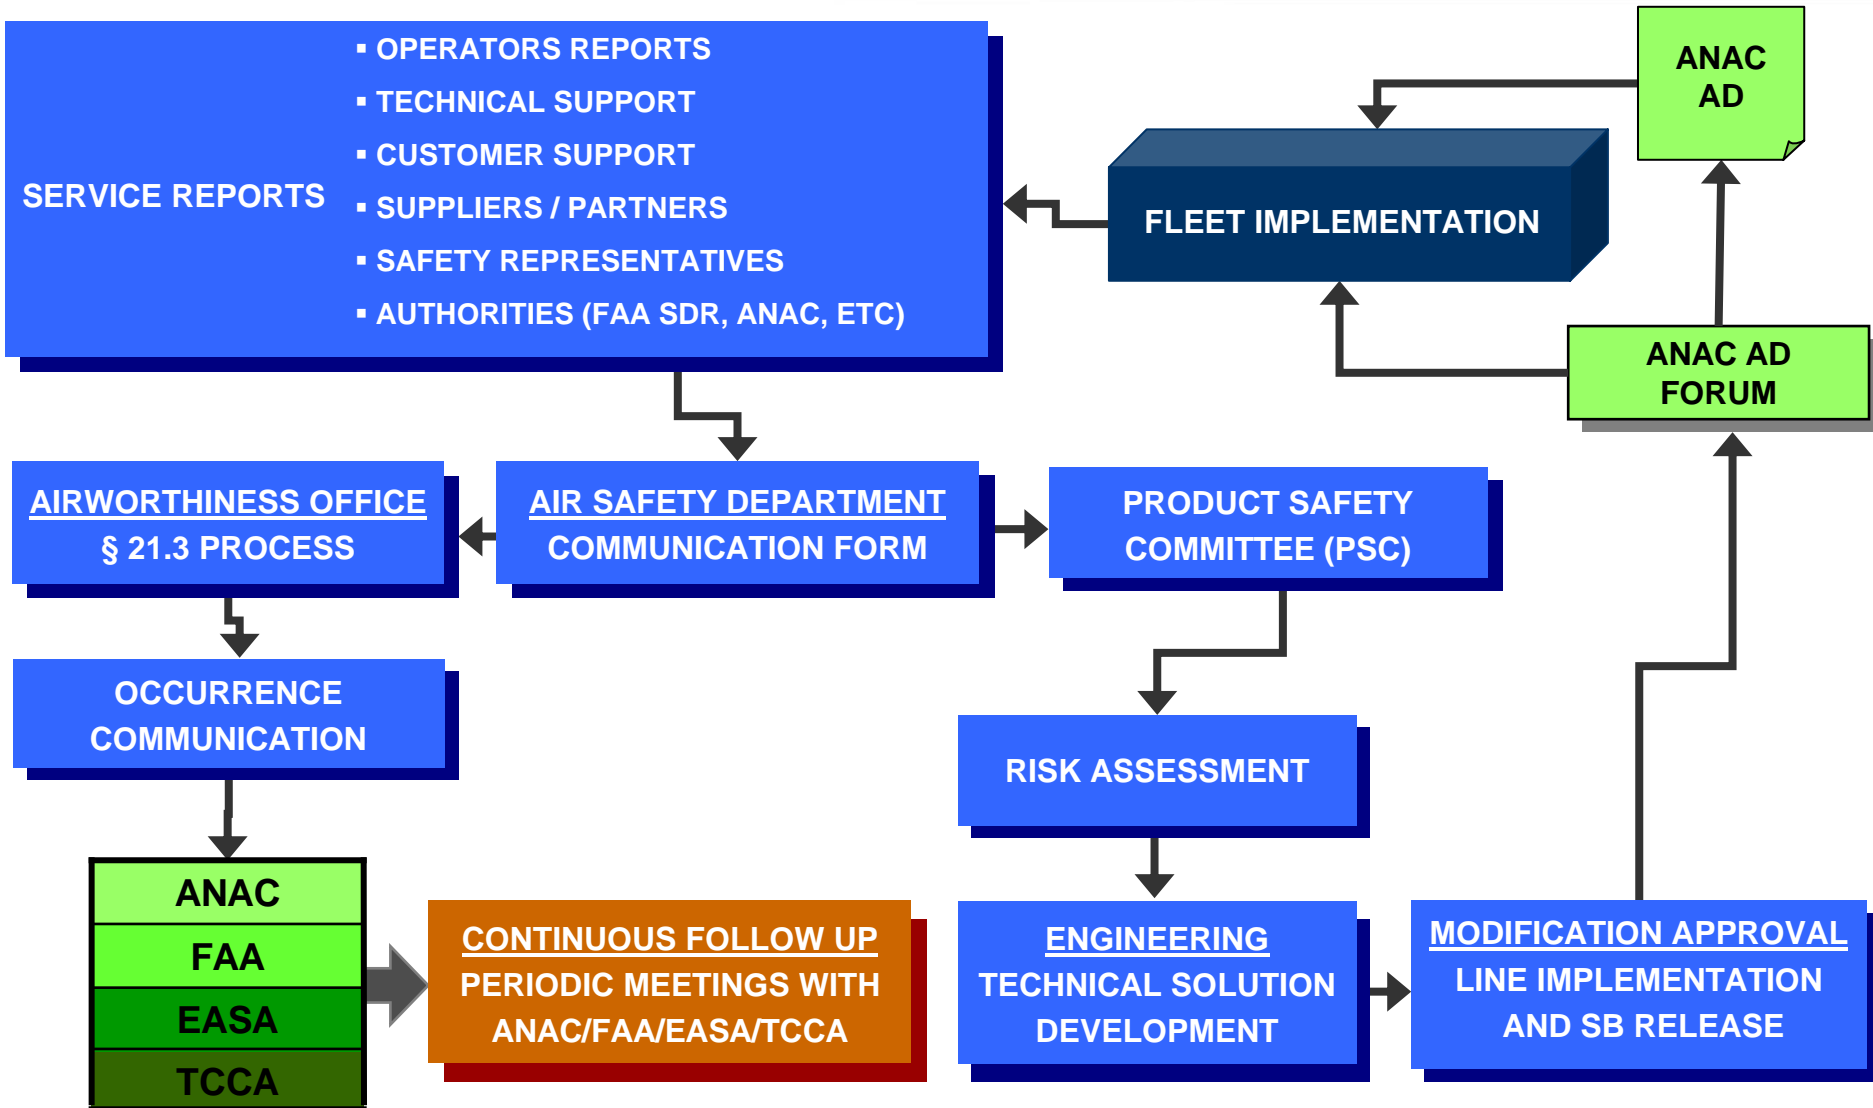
SERVICE REPORTS

▪ OPERATORS REPORTS
▪ TECHNICAL SUPPORT
▪ CUSTOMER SUPPORT
▪ SUPPLIERS / PARTNERS
▪ SAFETY REPRESENTATIVES
▪ AUTHORITIES (FAA SDR, ANAC, ETC)

ANAC AD

FLEET IMPLEMENTATION

ANAC AD FORUM

AIRWORTHINESS OFFICE
§ 21.3 PROCESS

AIR SAFETY DEPARTMENT
COMMUNICATION FORM

PRODUCT SAFETY COMMITTEE (PSC)

OCCURRENCE COMMUNICATION

RISK ASSESSMENT

| ANAC |
|---|
| FAA |
| EASA |
| TCCA |

CONTINUOUS FOLLOW UP
PERIODIC MEETINGS WITH ANAC/FAA/EASA/TCCA

ENGINEERING
TECHNICAL SOLUTION DEVELOPMENT

MODIFICATION APPROVAL
LINE IMPLEMENTATION AND SB RELEASE